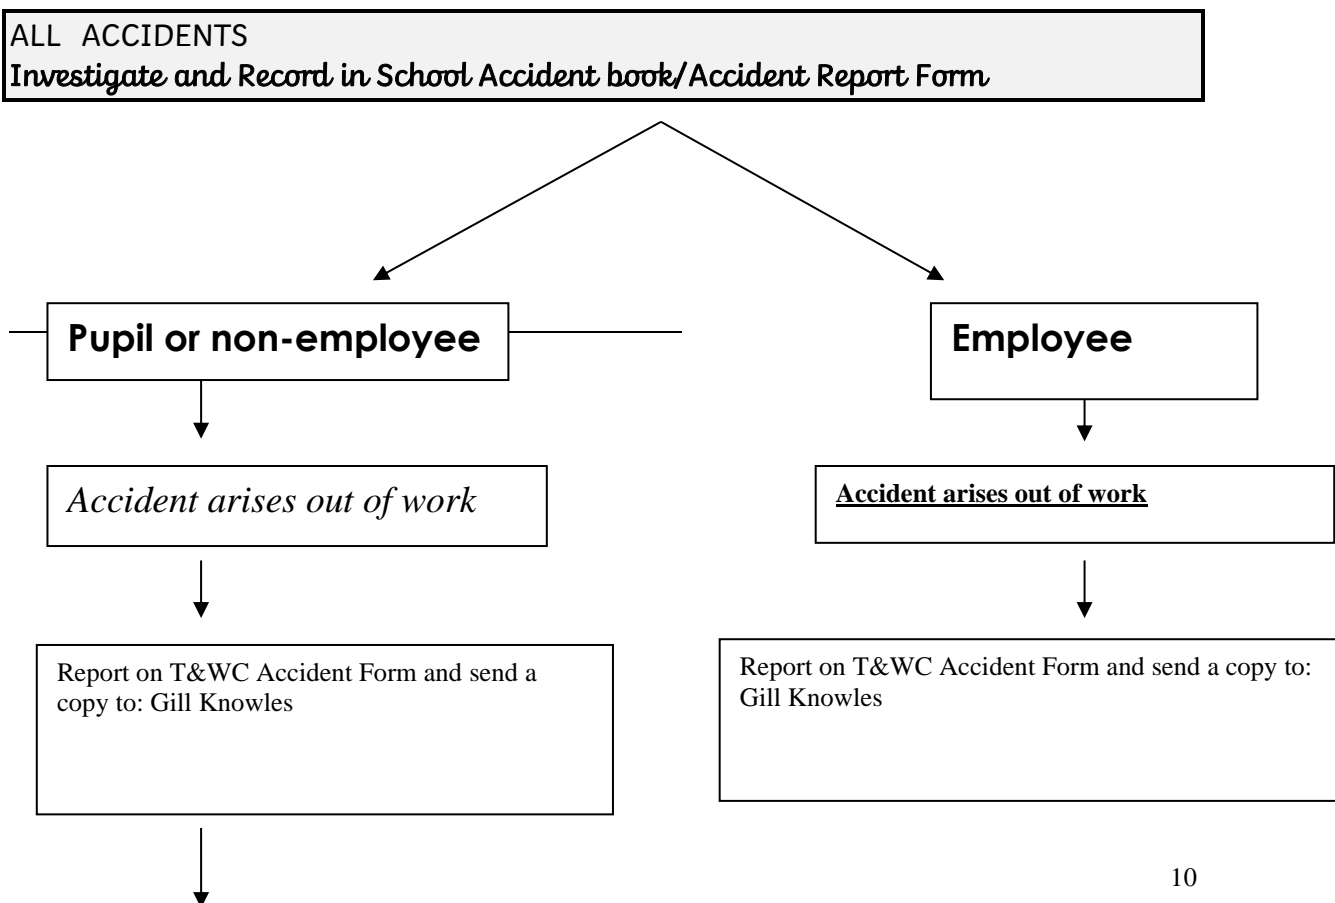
ALL ACCIDENTS
Investigate and Record in School Accident book/Accident Report Form

Pupil or non-employee

Accident arises out of work

Report on T&WC Accident Form and send a copy to: Gill Knowles

Employee

**Accident arises out of work**

Report on T&WC Accident Form and send a copy to: Gill Knowles

10